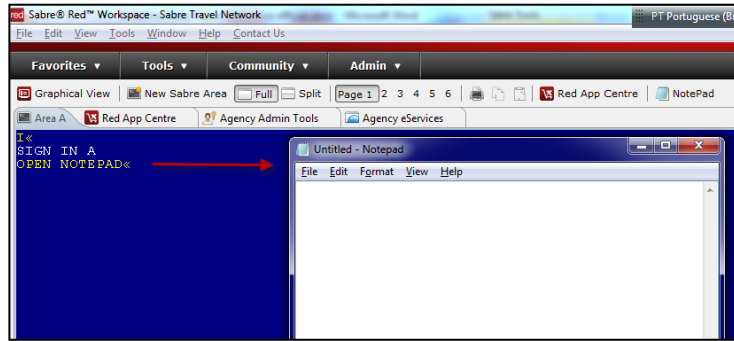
Sabre® Red™ Workspace - Sabre Travel Network
PT Portuguese (Br
File Edit View Tools Window Help Contact Us
Favorites ▾ Tools ▾ Community ▾ Admin ▾
Graphical View New Sabre Area Full Split Page 1 2 3 4 5 6 Red App Centre NotePad
Area A Red App Centre Agency Admin Tools Agency eServices
I«
SIGN IN A
OPEN NOTEPAD«
Untitled - Notepad
File Edit Format View Help